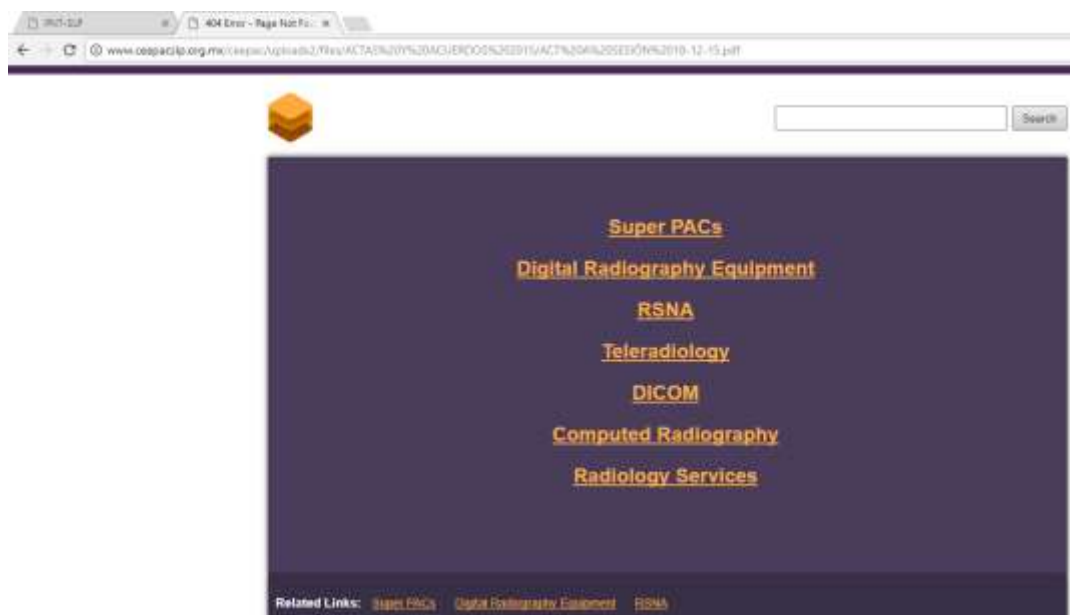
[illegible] × 404 Error - Page Not Fo... ×

www.ceepacslp.org.mx/ceepac/uploads2/files/ACTAS%20Y%20ACUERDOS%202015/ACTA%20A%20SESION%2010-12-15.pdf

Search

Super PACs

Digital Radiography Equipment

RSNA

Teleradiology

DICOM

Computed Radiography

Radiology Services

Related Links: Super PACs Digital Radiography Equipment RSNA